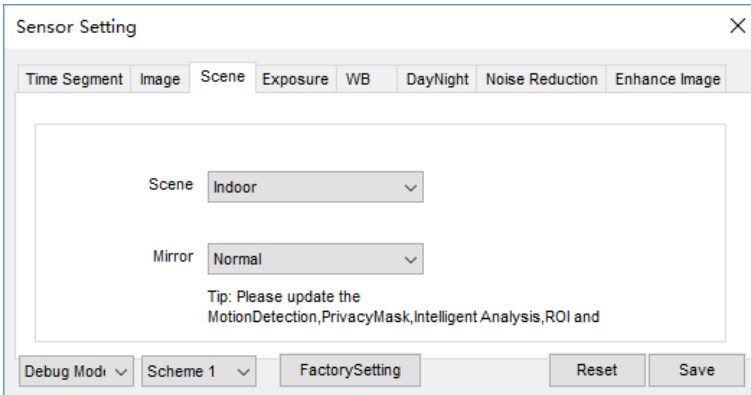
Sensor Setting

Time Segment | Image | Scene | Exposure | WB | DayNight | Noise Reduction | Enhance Image

Scene Indoor

Mirror Normal

Tip: Please update the MotionDetection,PrivacyMask,Intelligent Analysis,ROI and

Debug Mod | Scheme 1 | FactorySetting | Reset | Save